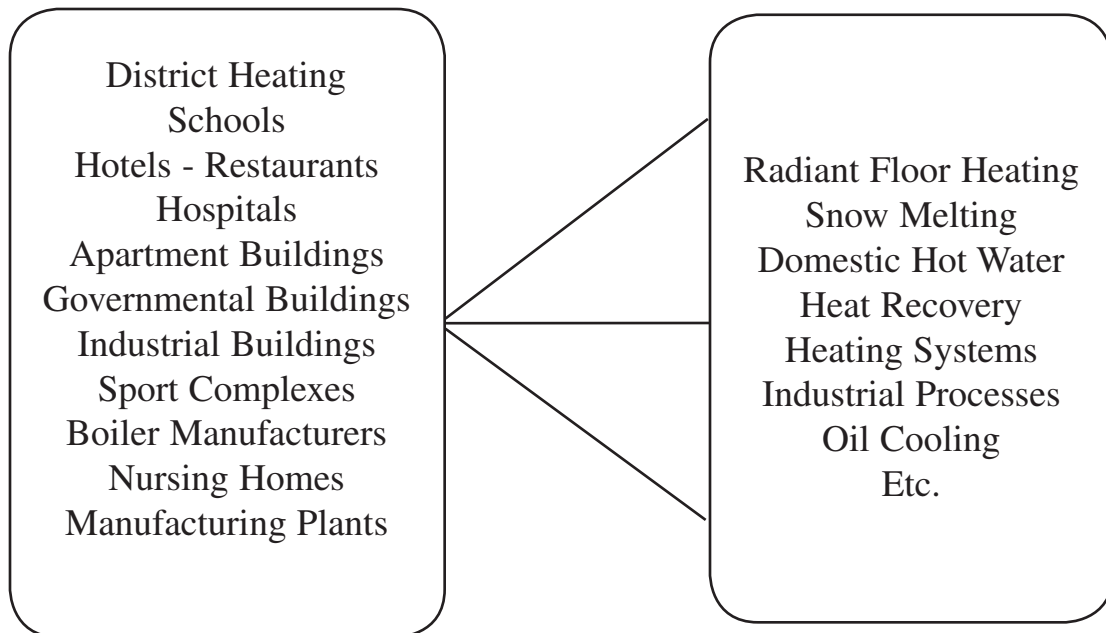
District Heating
Schools
Hotels - Restaurants
Hospitals
Apartment Buildings
Governmental Buildings
Industrial Buildings
Sport Complexes
Boiler Manufacturers
Nursing Homes
Manufacturing Plants

Radiant Floor Heating
Snow Melting
Domestic Hot Water
Heat Recovery
Heating Systems
Industrial Processes
Oil Cooling
Etc.